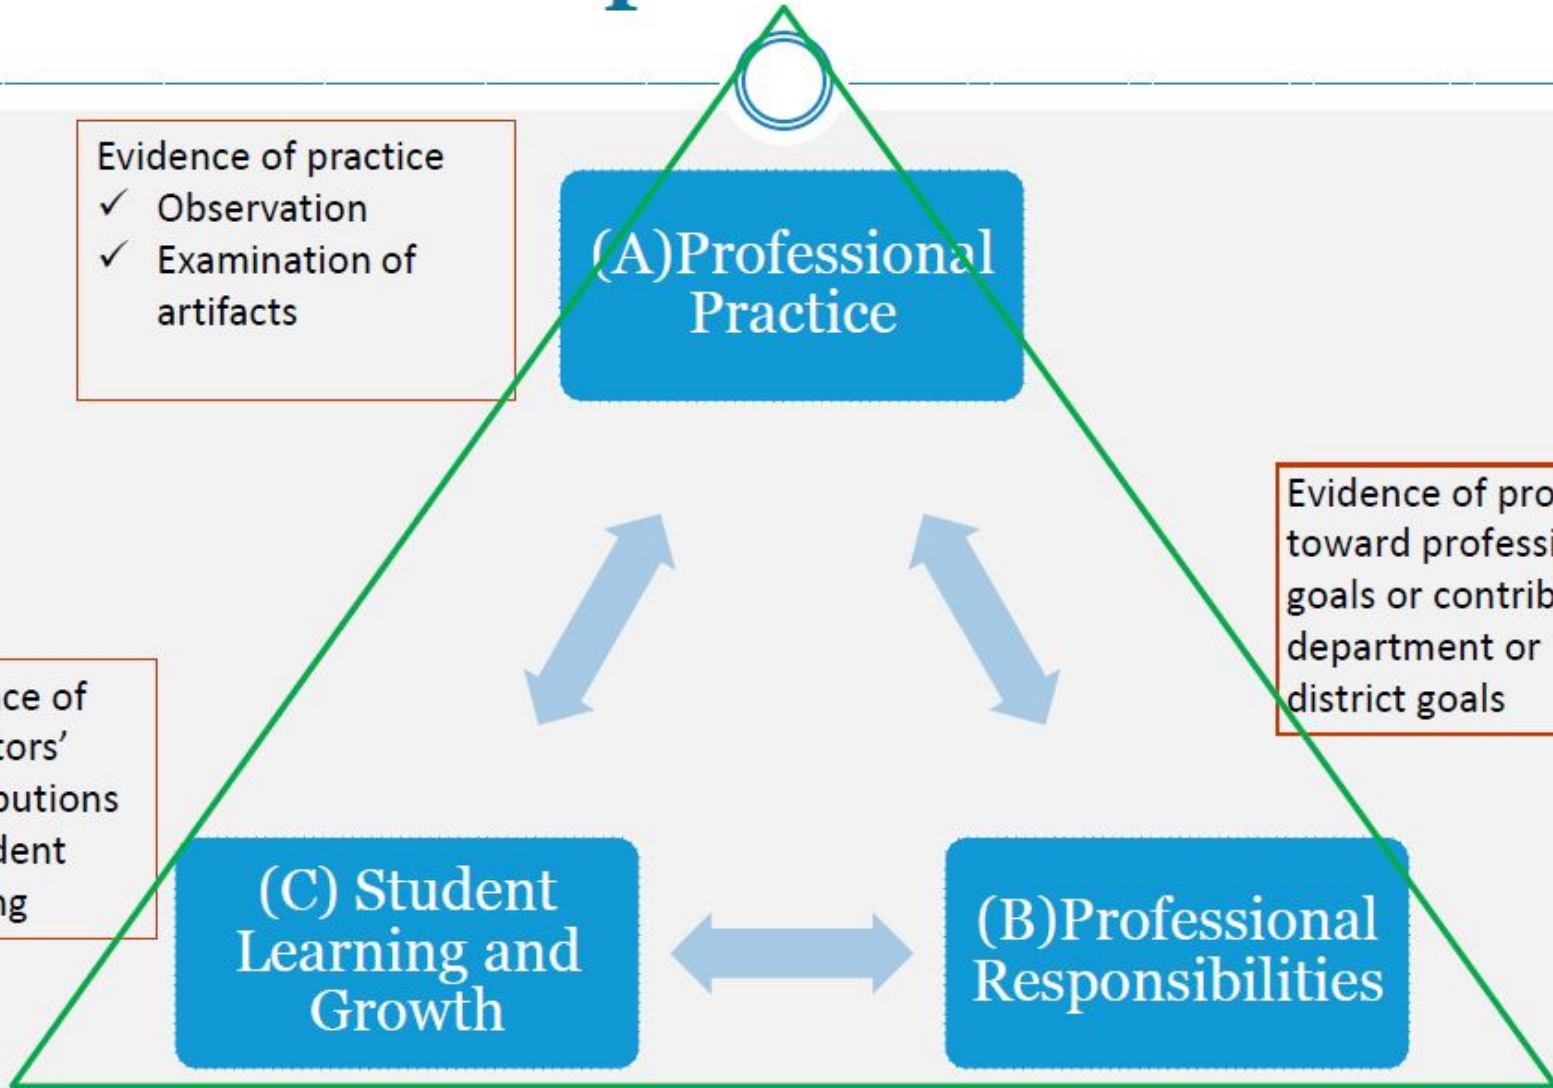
Evidence of practice
✓ Observation
✓ Examination of artifacts

(A)Professional Practice

Evidence of pro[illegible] toward professi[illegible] goals or contrib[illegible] department or district goals

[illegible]ce of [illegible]tors' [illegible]butions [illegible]dent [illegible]ng

(C) Student Learning and Growth

(B)Professional Responsibilities